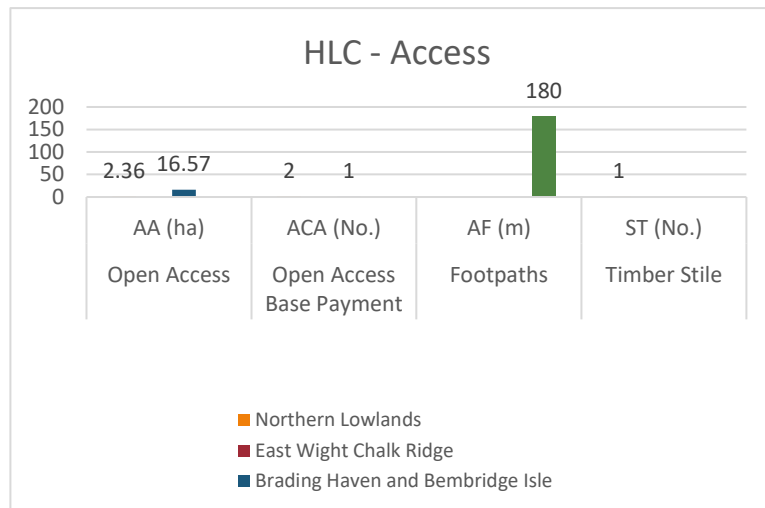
HLC - Access

200
150
100
50
0

2.36 16.57
2 1
180
1

AA (ha)
Open Access

ACA (No.)
Open Access Base Payment

AF (m)
Footpaths

ST (No.)
Timber Stile

Northern Lowlands
East Wight Chalk Ridge
Brading Haven and Bembridge Isle